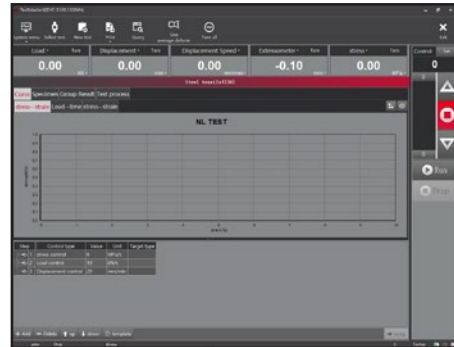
System menu Select test New test Print Query View average deform Turn off

Exit

Load Tare
0.00

Displacement Tare
0.00

Displacement Speed Tare
0.00

Extensometer Tare
-0.10

stress Tare
0.00

Control
0

Curve Specimen Group Result Test process

stress - strain Load - time stress - strain

NL TEST

| Step | Control type | Value | Unit | Target type |
|---|---|---|---|---|
| 1 | stress control | 0 | MPa/s | |
| 2 | Load control | 50 | kN/s | |
| 3 | Displacement control | 20 | mm/min | |

Add Delete up down template

Run

Stop